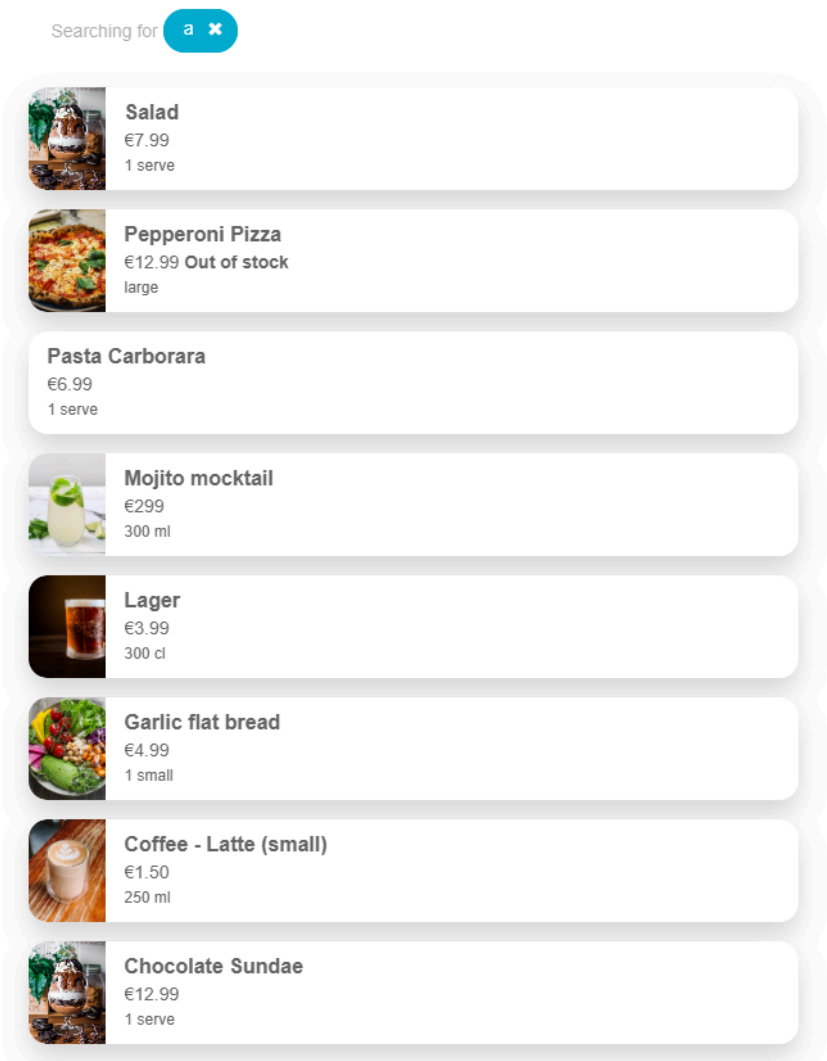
Searching for a ✖

Salad
€7.99
1 serve

Pepperoni Pizza
€12.99 **Out of stock**
large

Pasta Carborara
€6.99
1 serve

Mojito mocktail
€299
300 ml

Lager
€3.99
300 cl

Garlic flat bread
€4.99
1 small

Coffee - Latte (small)
€1.50
250 ml

Chocolate Sundae
€12.99
1 serve